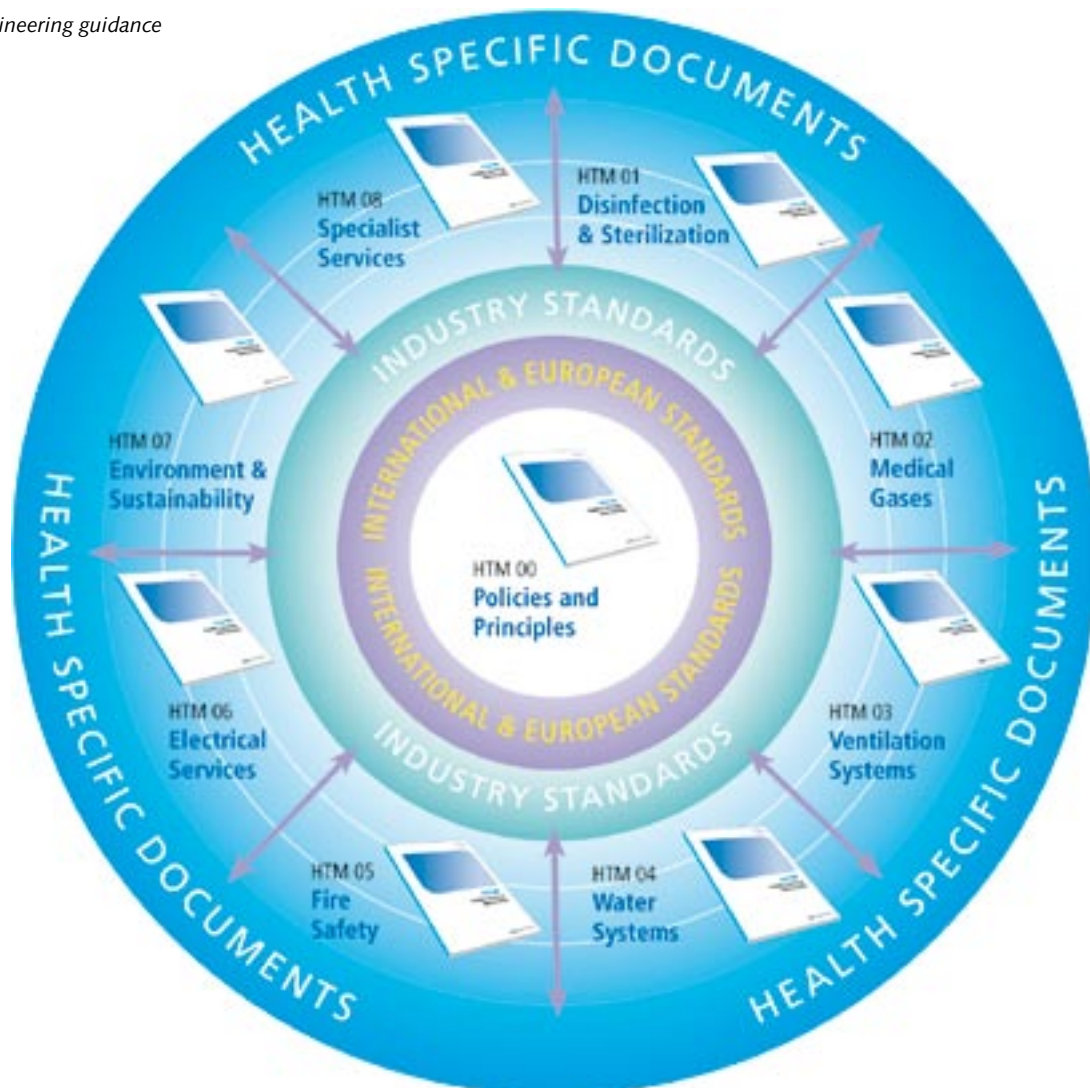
ineering guidance

HEALTH SPECIFIC DOCUMENTS

HTM 08
Specialist Services

HTM 01
Disinfection & Sterilization

INDUSTRY STANDARDS

INTERNATIONAL & EUROPEAN STANDARDS

HTM 07
Environment & Sustainability

HTM 02
Medical Gases

HEALTH SPECIFIC DOCUMENTS

HTM 00
Policies and Principles

HEALTH SPECIFIC DOCUMENTS

INTERNATIONAL & EUROPEAN STANDARDS

INDUSTRY STANDARDS

HTM 06
Electrical Services

HTM 03
Ventilation Systems

HTM 05
Fire Safety

HTM 04
Water Systems

HEALTH SPECIFIC DOCUMENTS